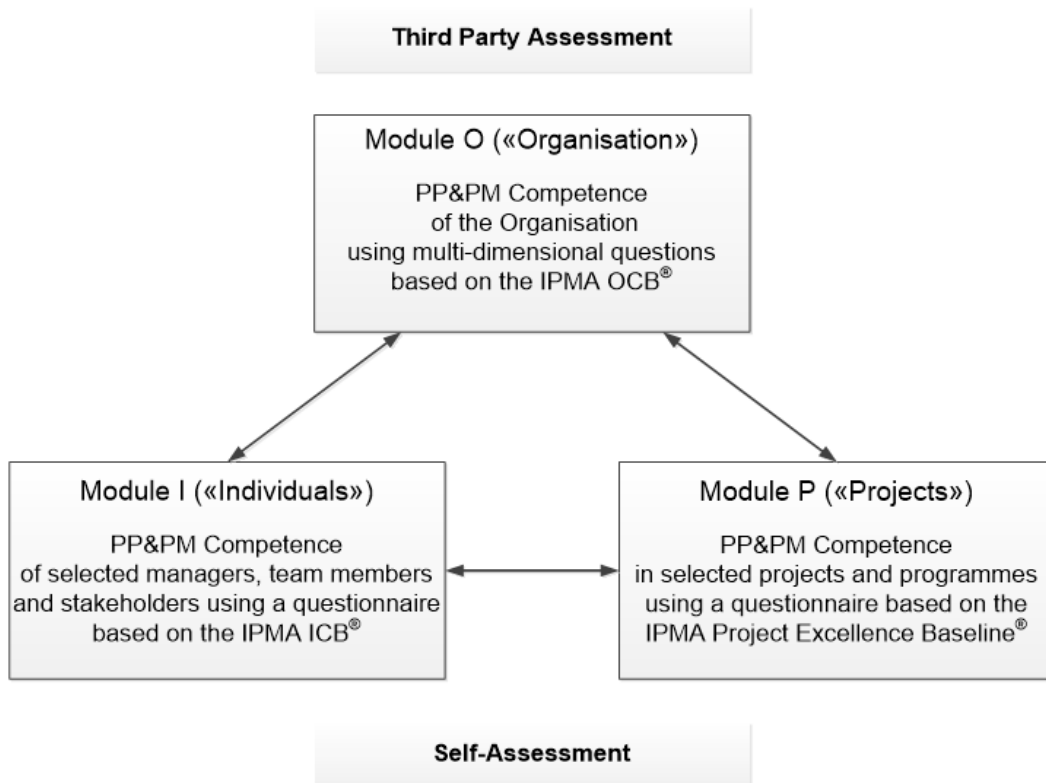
Third Party Assessment

Module O («Organisation»)

PP&PM Competence of the Organisation using multi-dimensional questions based on the IPMA OCB®

Module I («Individuals»)

PP&PM Competence of selected managers, team members and stakeholders using a questionnaire based on the IPMA ICB®

Module P («Projects»)

PP&PM Competence in selected projects and programmes using a questionnaire based on the IPMA Project Excellence Baseline®

Self-Assessment